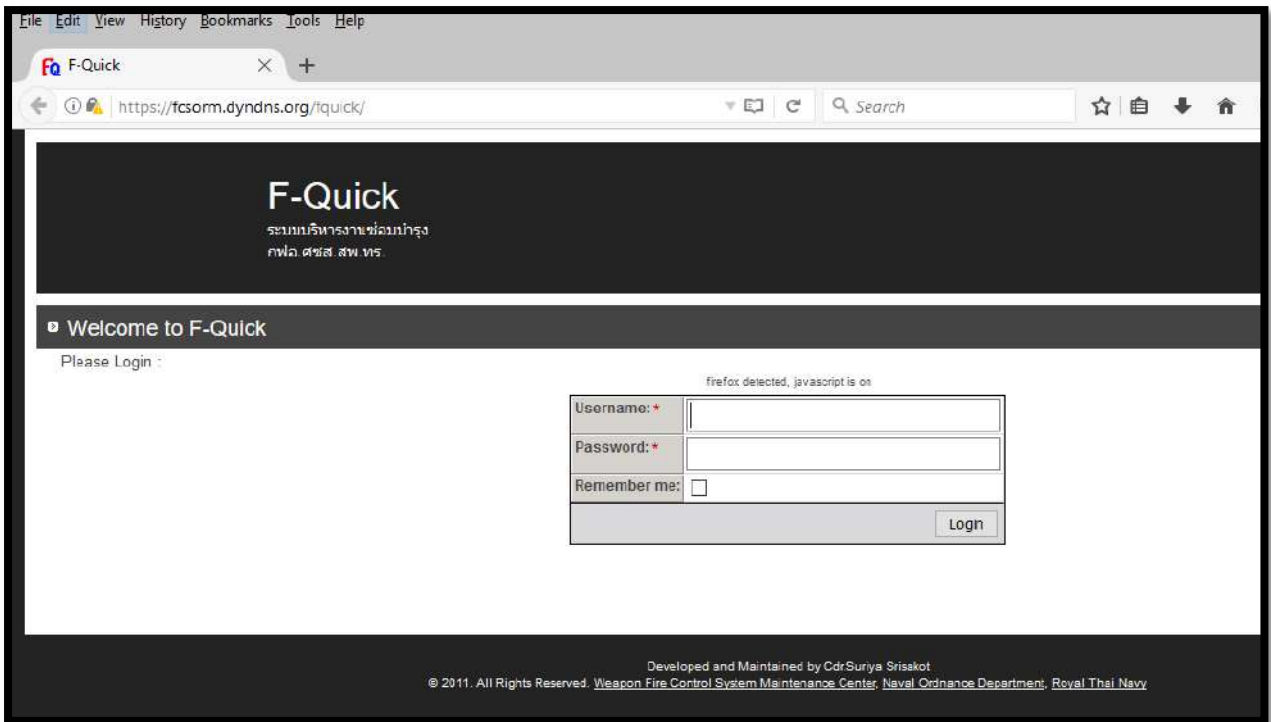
File Edit View History Bookmarks Tools Help

F-Quick

https://fcsorm.dyndns.org/fquick/

Search

F-Quick
ระบบบริหารงานซ่อมบำรุง
กฟอ.ศซส.สพ.ทร.

Welcome to F-Quick

Please Login :

firefox detected, javascript is on

| Username: * | |
|---|---|
| Password: * | |
| Remember me: | |
| | Login |

Developed and Maintained by Cdr.Suriya Srisakot
© 2011. All Rights Reserved. Weapon Fire Control System Maintenance Center, Naval Ordnance Department, Royal Thai Navy